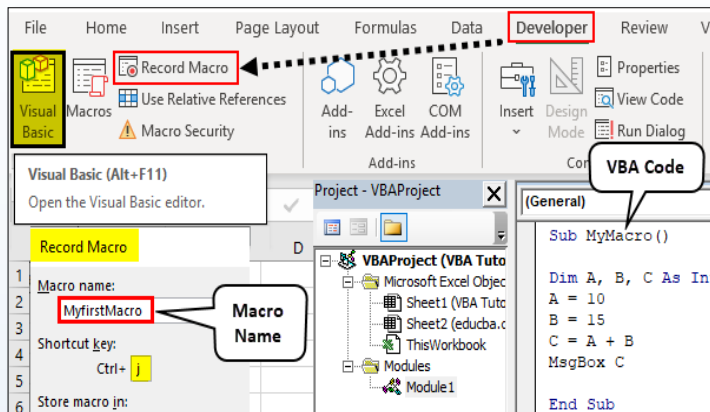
File Home Insert Page Layout Formulas Data Developer Review V

Visual Basic Macros Record Macro Use Relative References Macro Security

Add-ins Excel Add-ins COM Add-ins

Add-ins

Insert Design Mode Properties View Code Run Dialog

Co

Visual Basic (Alt+F11)

Open the Visual Basic editor.

Record Macro

Macro name:

MyfirstMacro

Shortcut key:

Ctrl+ j

Store macro in:

1
2
3
4
5

D

Macro Name

Project - VBAProject

VBAProject (VBA Tuto

Microsoft Excel Objec

Sheet1 (VBA Tuto

Sheet2 (educba.c

ThisWorkbook

Modules

Module1

VBA Code

(General)

Sub MyMacro()

Dim A, B, C As In
A = 10
B = 15
C = A + B
MsgBox C

End Sub